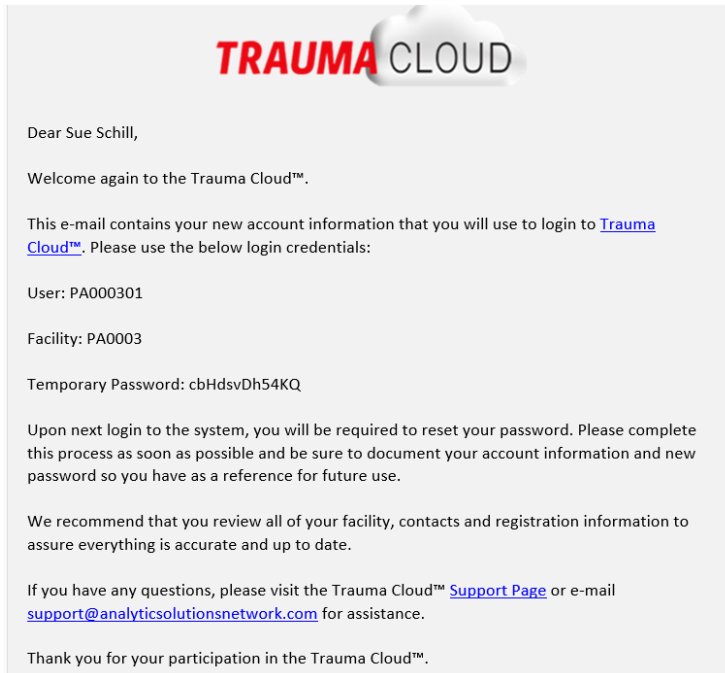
TRAUMA CLOUD

Dear Sue Schill,

Welcome again to the Trauma Cloud™.

This e-mail contains your new account information that you will use to login to Trauma Cloud™. Please use the below login credentials:

User: PA000301

Facility: PA0003

Temporary Password: cbHdsvDh54KQ

Upon next login to the system, you will be required to reset your password. Please complete this process as soon as possible and be sure to document your account information and new password so you have as a reference for future use.

We recommend that you review all of your facility, contacts and registration information to assure everything is accurate and up to date.

If you have any questions, please visit the Trauma Cloud™ Support Page or e-mail support@analyticsolutionsnetwork.com for assistance.

Thank you for your participation in the Trauma Cloud™.